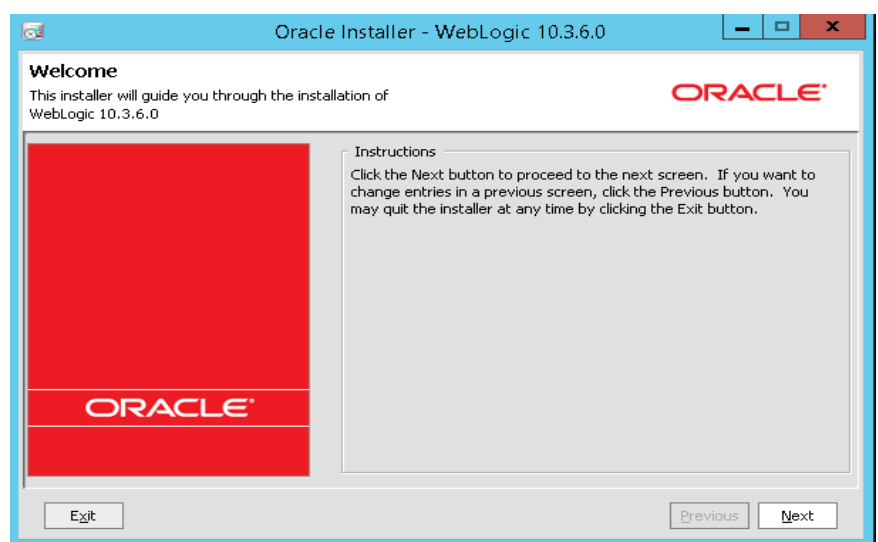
Oracle Installer - WebLogic 10.3.6.0

Welcome

This installer will guide you through the installation of WebLogic 10.3.6.0

ORACLE

Instructions

Click the Next button to proceed to the next screen. If you want to change entries in a previous screen, click the Previous button. You may quit the installer at any time by clicking the Exit button.

ORACLE

Exit

Previous

Next